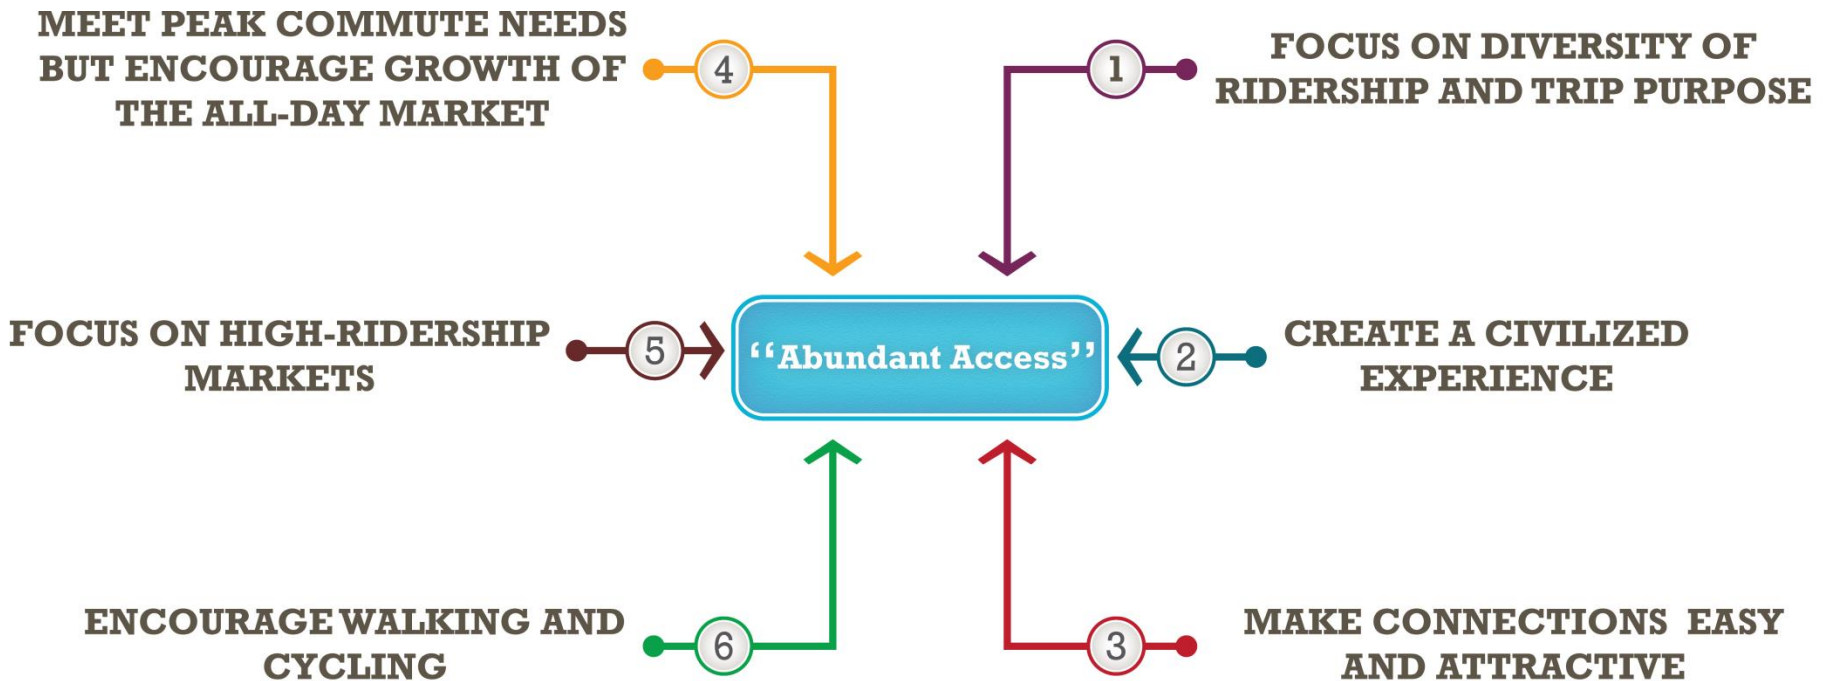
MEET PEAK COMMUTE NEEDS BUT ENCOURAGE GROWTH OF THE ALL-DAY MARKET

4

1

FOCUS ON DIVERSITY OF RIDERSHIP AND TRIP PURPOSE

FOCUS ON HIGH-RIDERSHIP MARKETS

5

"Abundant Access"

2

CREATE A CIVILIZED EXPERIENCE

ENCOURAGE WALKING AND CYCLING

6

3

MAKE CONNECTIONS EASY AND ATTRACTIVE